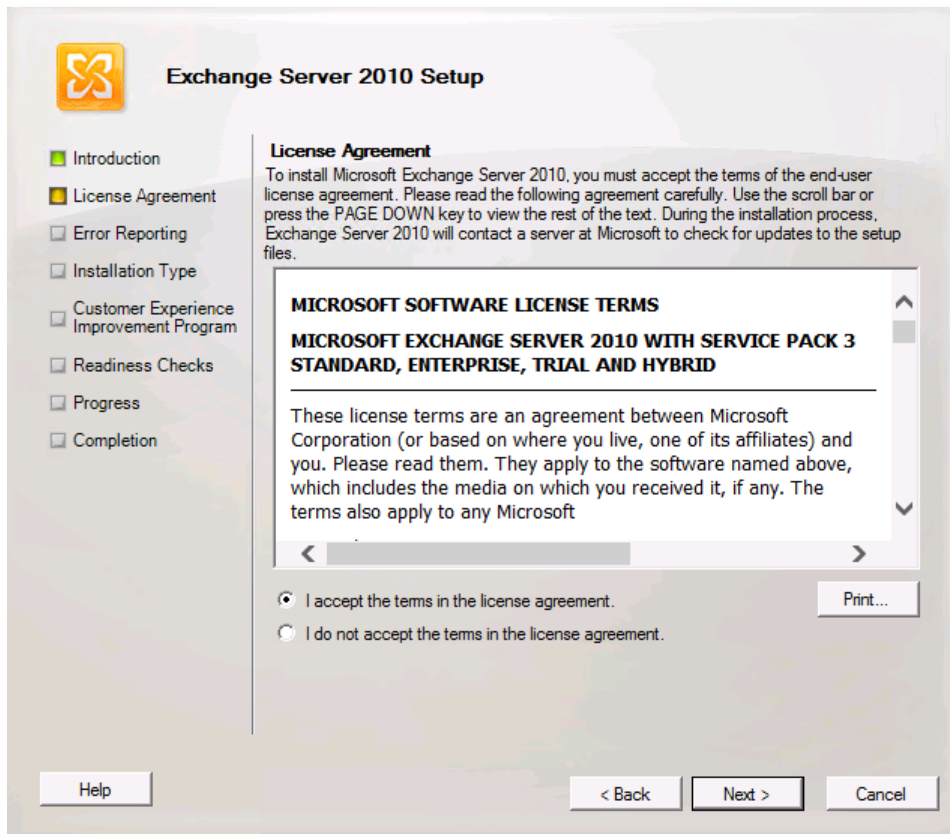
Exchange Server 2010 Setup

Introduction
License Agreement
Error Reporting
Installation Type
Customer Experience Improvement Program
Readiness Checks
Progress
Completion

License Agreement
To install Microsoft Exchange Server 2010, you must accept the terms of the end-user license agreement. Please read the following agreement carefully. Use the scroll bar or press the PAGE DOWN key to view the rest of the text. During the installation process, Exchange Server 2010 will contact a server at Microsoft to check for updates to the setup files.

MICROSOFT SOFTWARE LICENSE TERMS

MICROSOFT EXCHANGE SERVER 2010 WITH SERVICE PACK 3 STANDARD, ENTERPRISE, TRIAL AND HYBRID

These license terms are an agreement between Microsoft Corporation (or based on where you live, one of its affiliates) and you. Please read them. They apply to the software named above, which includes the media on which you received it, if any. The terms also apply to any Microsoft

I accept the terms in the license agreement.
I do not accept the terms in the license agreement.
Print...

Help
< Back
Next >
Cancel